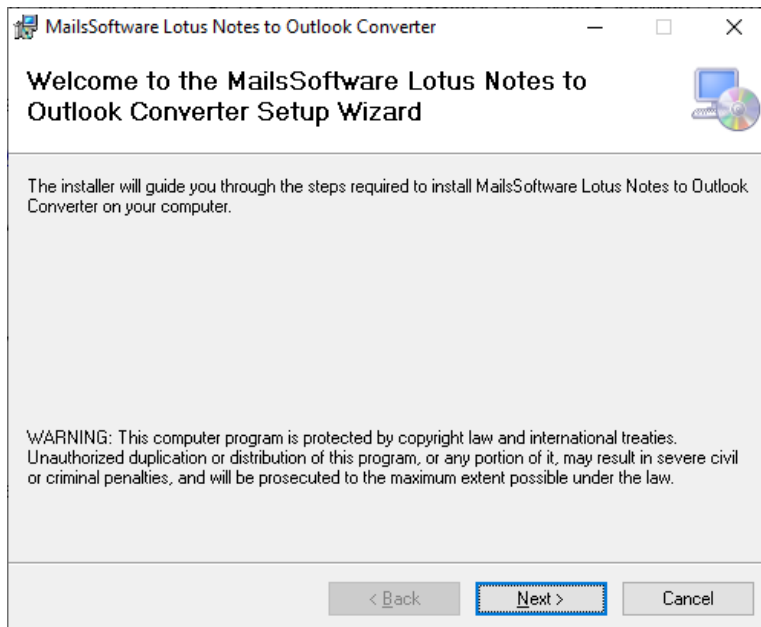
MailsSoftware Lotus Notes to Outlook Converter

Welcome to the MailsSoftware Lotus Notes to Outlook Converter Setup Wizard

The installer will guide you through the steps required to install MailsSoftware Lotus Notes to Outlook Converter on your computer.

WARNING: This computer program is protected by copyright law and international treaties. Unauthorized duplication or distribution of this program, or any portion of it, may result in severe civil or criminal penalties, and will be prosecuted to the maximum extent possible under the law.

< Back
Next >
Cancel